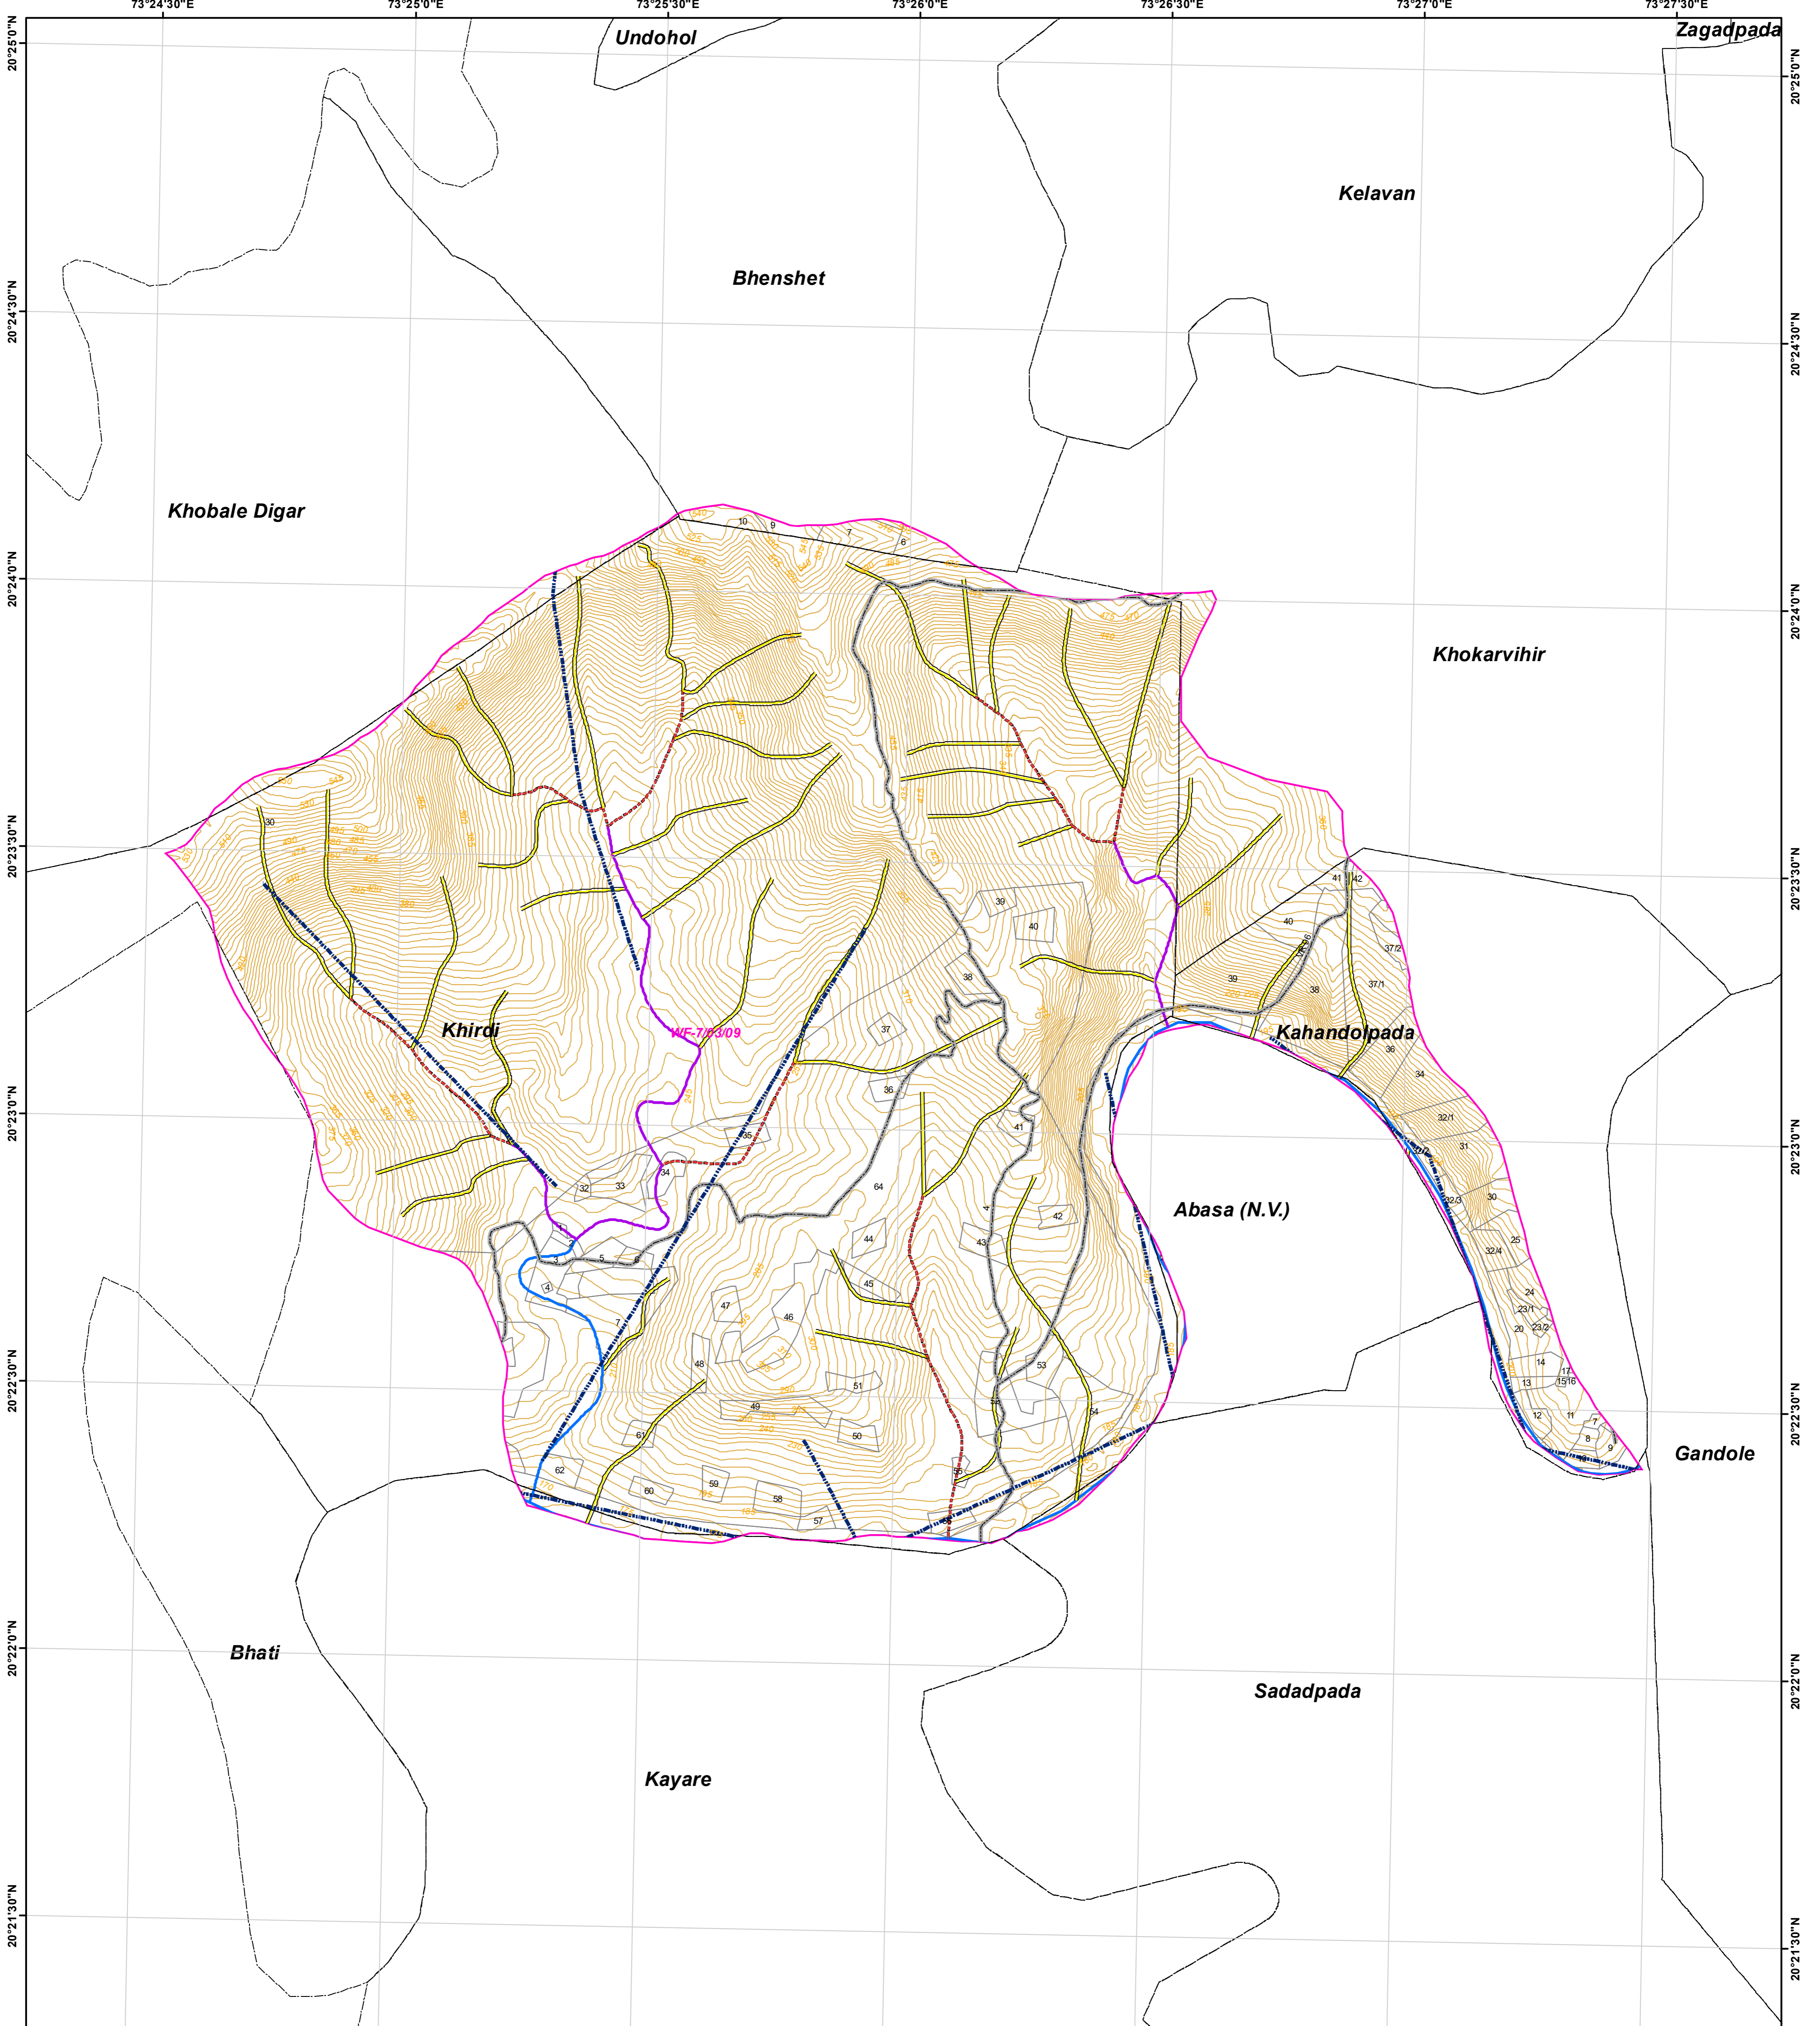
73°24'30"E
73°25'0"E
73°25'30"E
73°26'0"E
73°26'30"E
73°27'0"E
73°27'30"E

20°25'0"N
20°24'30"N
20°24'0"N
20°23'30"N
20°23'0"N
20°22'30"N
20°22'0"N
20°21'30"N

Undohol
Zagadpada
Kelavan
Bhenshet
Khobale Digar
Khokarvihir
Khirdi
WF-7/03/09
Kahandolpada
Abasa (N.V.)
Gandole
Bhati
Sadadpada
Kayare

10
9
7
6
30
39
40
38
37
36
35
34
33
32
41
42
43
44
45
46
47
48
49
50
51
53
54
56
57
58
59
60
61
62
64
4
5
41
42
40
37/2
37/1
39
38
36
34
32/1
31
30
32/3
32/4
25
24
23/1
23/2
20
14
17
13
15/16
12
11
7
8
9